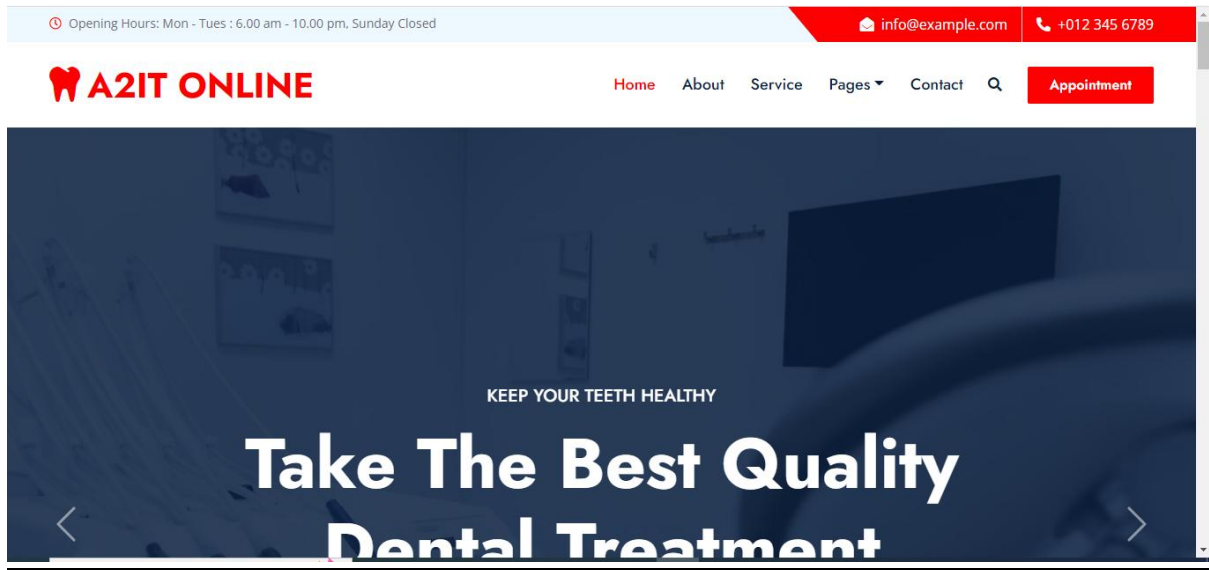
Opening Hours: Mon - Tues : 6.00 am - 10.00 pm, Sunday Closed

info@example.com

+012 345 6789

A2IT ONLINE

Home About Service Pages Contact

Appointment

KEEP YOUR TEETH HEALTHY

Take The Best Quality Dental Treatment